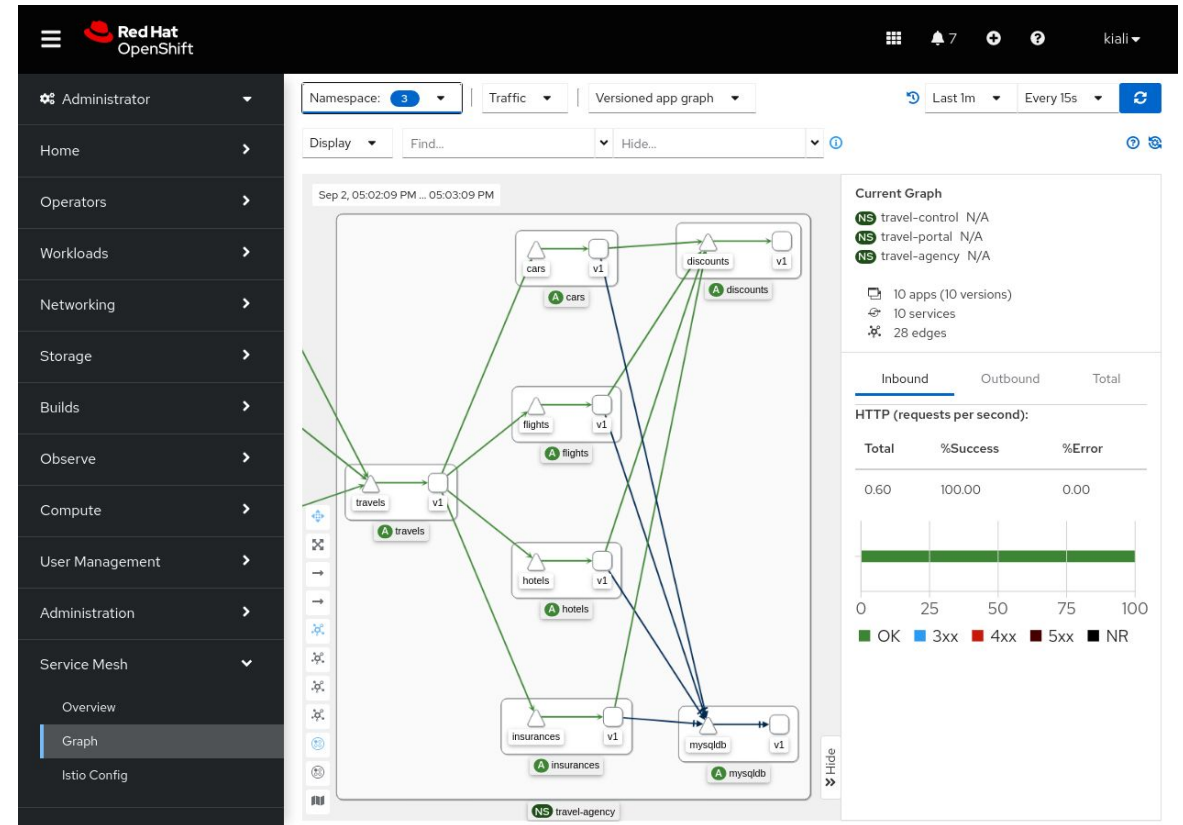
Red Hat
OpenShift

7
kiali

Administrator
Home
Operators
Workloads
Networking
Storage
Builds
Observe
Compute
User Management
Administration
Service Mesh
Overview
Graph
Istio Config

Namespace: 3
Traffic
Versioned app graph
Last 1m
Every 15s

Display
Find...
Hide...

Sep 2, 05:02:09 PM ... 05:03:09 PM

cars
v1
A cars
discounts
v1
A discounts
flights
v1
A flights
travels
v1
A travels
hotels
v1
A hotels
insurances
v1
A insurances
mysqldb
v1
A mysqldb
NS travel-agency

Hide

Current Graph
NS travel-control N/A
NS travel-portal N/A
NS travel-agency N/A

10 apps (10 versions)
10 services
28 edges

Inbound
Outbound
Total

HTTP (requests per second):

| Total | %Success | %Error |
|---|---|---|
| 0.60 | 100.00 | 0.00 |

0 25 50 75 100

OK 3xx 4xx 5xx NR